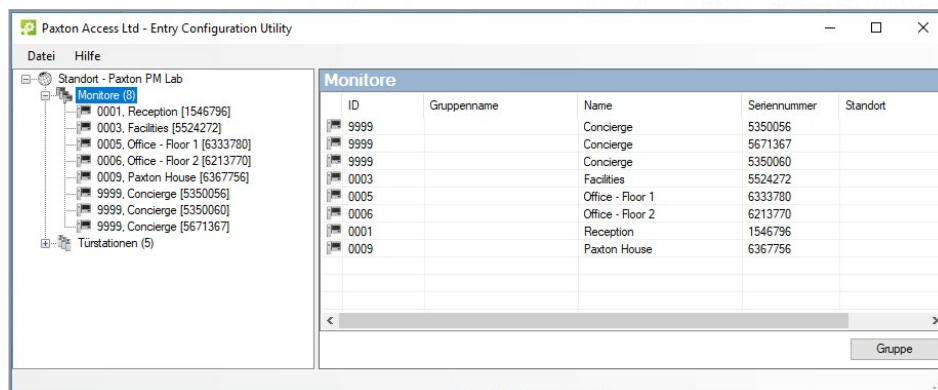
Paxton Access Ltd - Entry Configuration Utility

Datei Hilfe

Standort - Paxton PM Lab
Monitore (8)
0001, Reception [1546796]
0003, Facilities [5524272]
0005, Office - Floor 1 [6333780]
0006, Office - Floor 2 [6213770]
0009, Paxton House [6367756]
9999, Concierge [5350056]
9999, Concierge [5350060]
9999, Concierge [5671367]
Türstationen (5)

Monitore

| ID | Gruppenname | Name | Seriennummer | Standort |
|---|---|---|---|---|
| 9999 | | Concierge | 5350056 | |
| 9999 | | Concierge | 5671367 | |
| 9999 | | Concierge | 5350060 | |
| 0003 | | Facilities | 5524272 | |
| 0005 | | Office - Floor 1 | 6333780 | |
| 0006 | | Office - Floor 2 | 6213770 | |
| 0001 | | Reception | 1546796 | |
| 0009 | | Paxton House | 6367756 | |

Gruppe